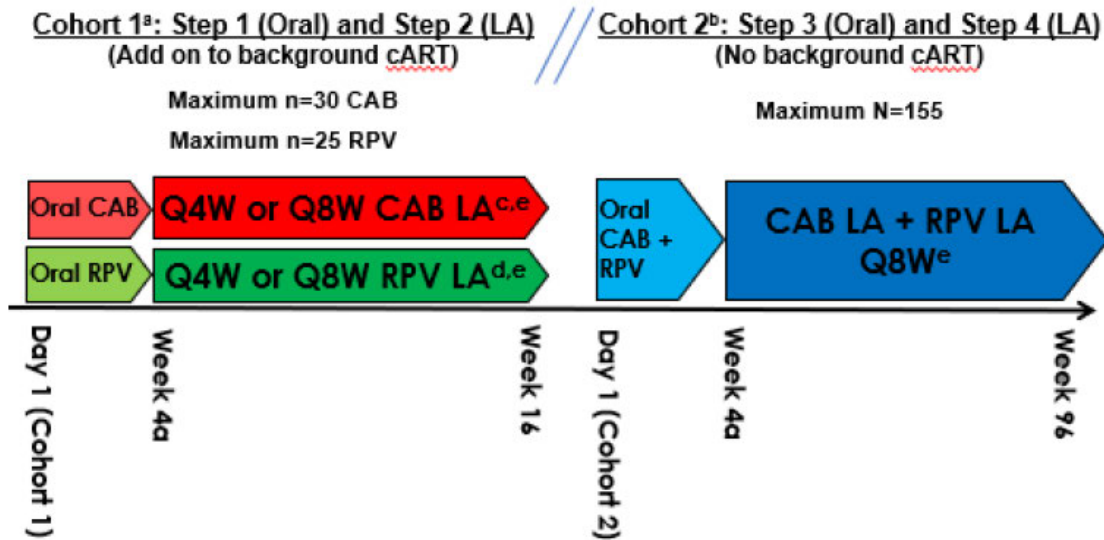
Cohort 1$^{a}$: Step 1 (Oral) and Step 2 (LA)
(Add on to background cART)

Maximum n=30 CAB

Maximum n=25 RPV

Cohort 2$^{b}$: Step 3 (Oral) and Step 4 (LA)
(No background cART)

Maximum N=155

Oral CAB

Q4W or Q8W CAB LA$^{c,e}$

Oral RPV

Q4W or Q8W RPV LA$^{d,e}$

Oral CAB + RPV

CAB LA + RPV LA Q8W$^{e}$

Day 1 (Cohort 1)

Week 4a

Week 16

Day 1 (Cohort 2)

Week 4a

Week 96